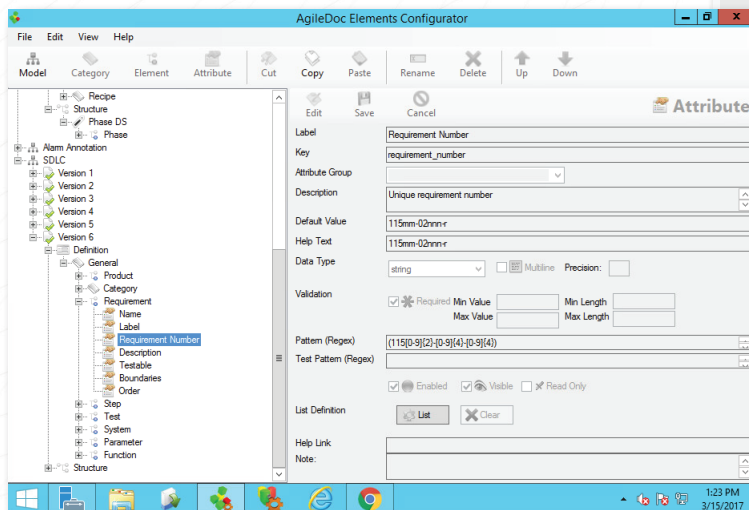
AgileDoc Elements Configurator

File Edit View Help

Model Category Element Attribute Cut Copy Paste Rename Delete Up Down

Recipe
Structure
Phase DS
Phase
Alarm Annotation
SDLC
Version 1
Version 2
Version 3
Version 4
Version 5
Version 6
Definition
General
Product
Category
Requirement
Name
Label
Requirement Number
Description
Testable
Boundaries
Order
Step
Test
System
Parameter
Function
Structure

Edit Save Cancel

Attribute

Label Requirement Number
Key requirement_number
Attribute Group
Description Unique requirement number
Default Value 115mm-02nnn-r
Help Text 115mm-02nnn-r
Data Type string Multiline Precision:
Validation Required Min Value Min Length
Max Value Max Length
Pattern (Regex) (115[0-9]{2}-[0-9]{4}-[0-9]{4})
Test Pattern (Regex)
Enabled Visible Read Only
List Definition List Clear
Help Link
Note:

1:23 PM
3/15/2017